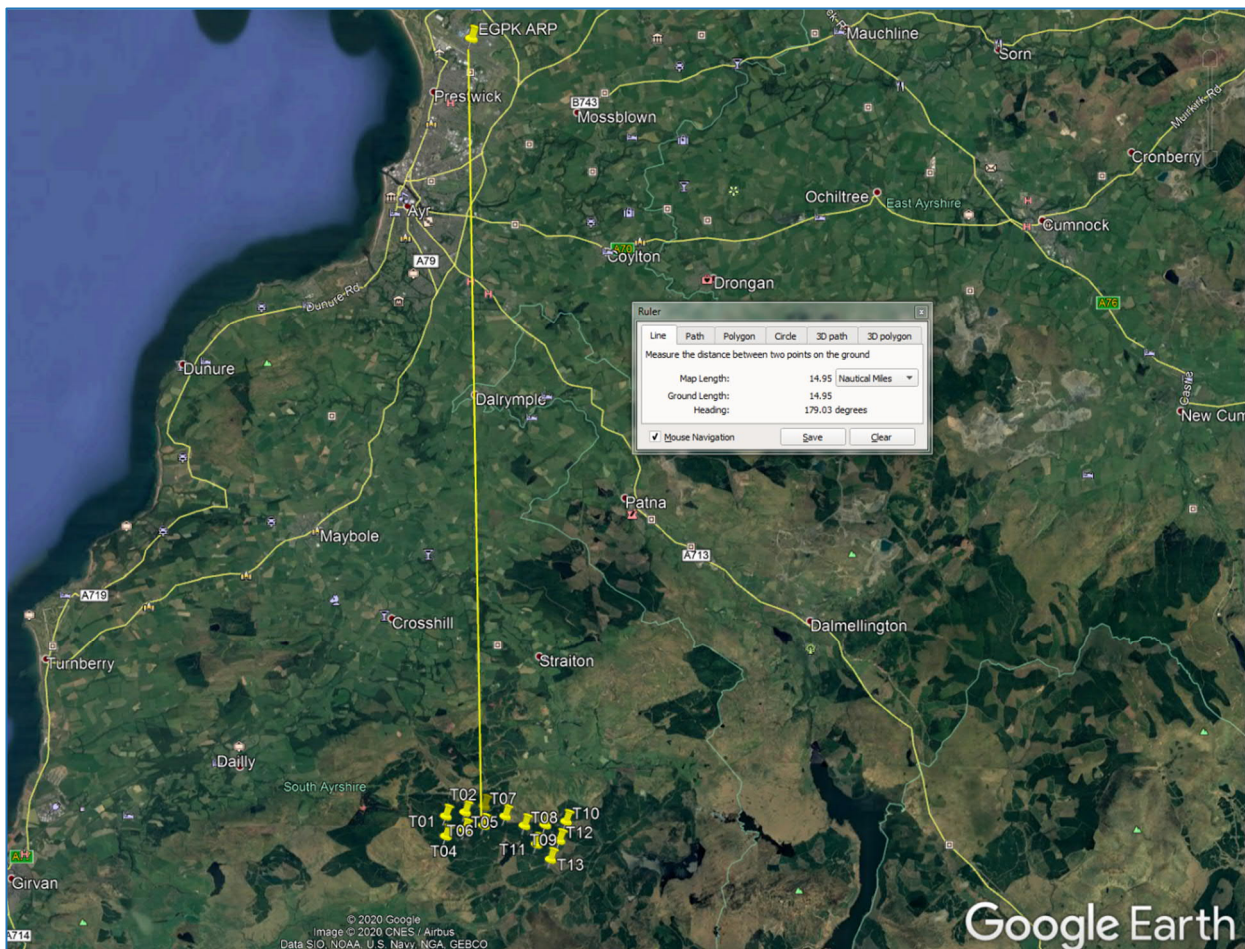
EGPK ARP
Mauchline
Sorn
Prestwick
B743
Mossblown
Mauchline Rd
Cronberry
Ochiltree
East Ayrshire
Ayr
Cumnock
A70
Coylton
A79
Drongan
A76
Dunure Rd
Ruler
Line | Path | Polygon | Circle | 3D path | 3D polygon
Measure the distance between two points on the ground
Map Length: 14.95 Nautical Miles
Ground Length: 14.95
Heading: 179.03 degrees
Mouse Navigation
Save
Clear
Dunure
Dalrymple
New Cum
Patna
A713
Maybole
A719
Crosshill
Dalmellington
Turnberry
Straiton
Dailly
South Ayrshire
T02
T07
T08
T10
T01
T06
T05
T12
T09
T04
T11
T13
A77
Girvan
A714
© 2020 Google
Image © 2020 CNES / Airbus
Data SIO, NOAA, U.S. Navy, NGA, GEBCO
Google Earth